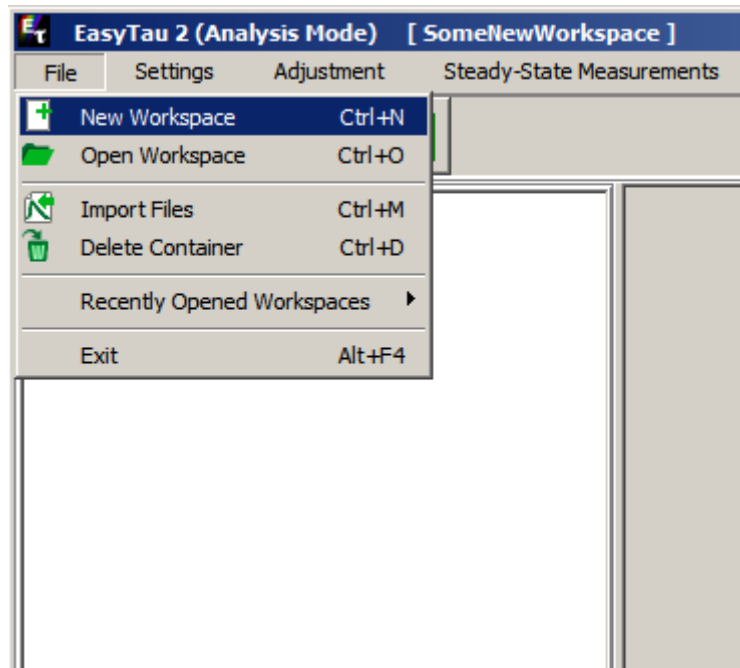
EasyTau 2 (Analysis Mode) [ SomeNewWorkspace ]

File Settings Adjustment Steady-State Measurements

New Workspace Ctrl+N
Open Workspace Ctrl+O
Import Files Ctrl+M
Delete Container Ctrl+D
Recently Opened Workspaces
Exit Alt+F4